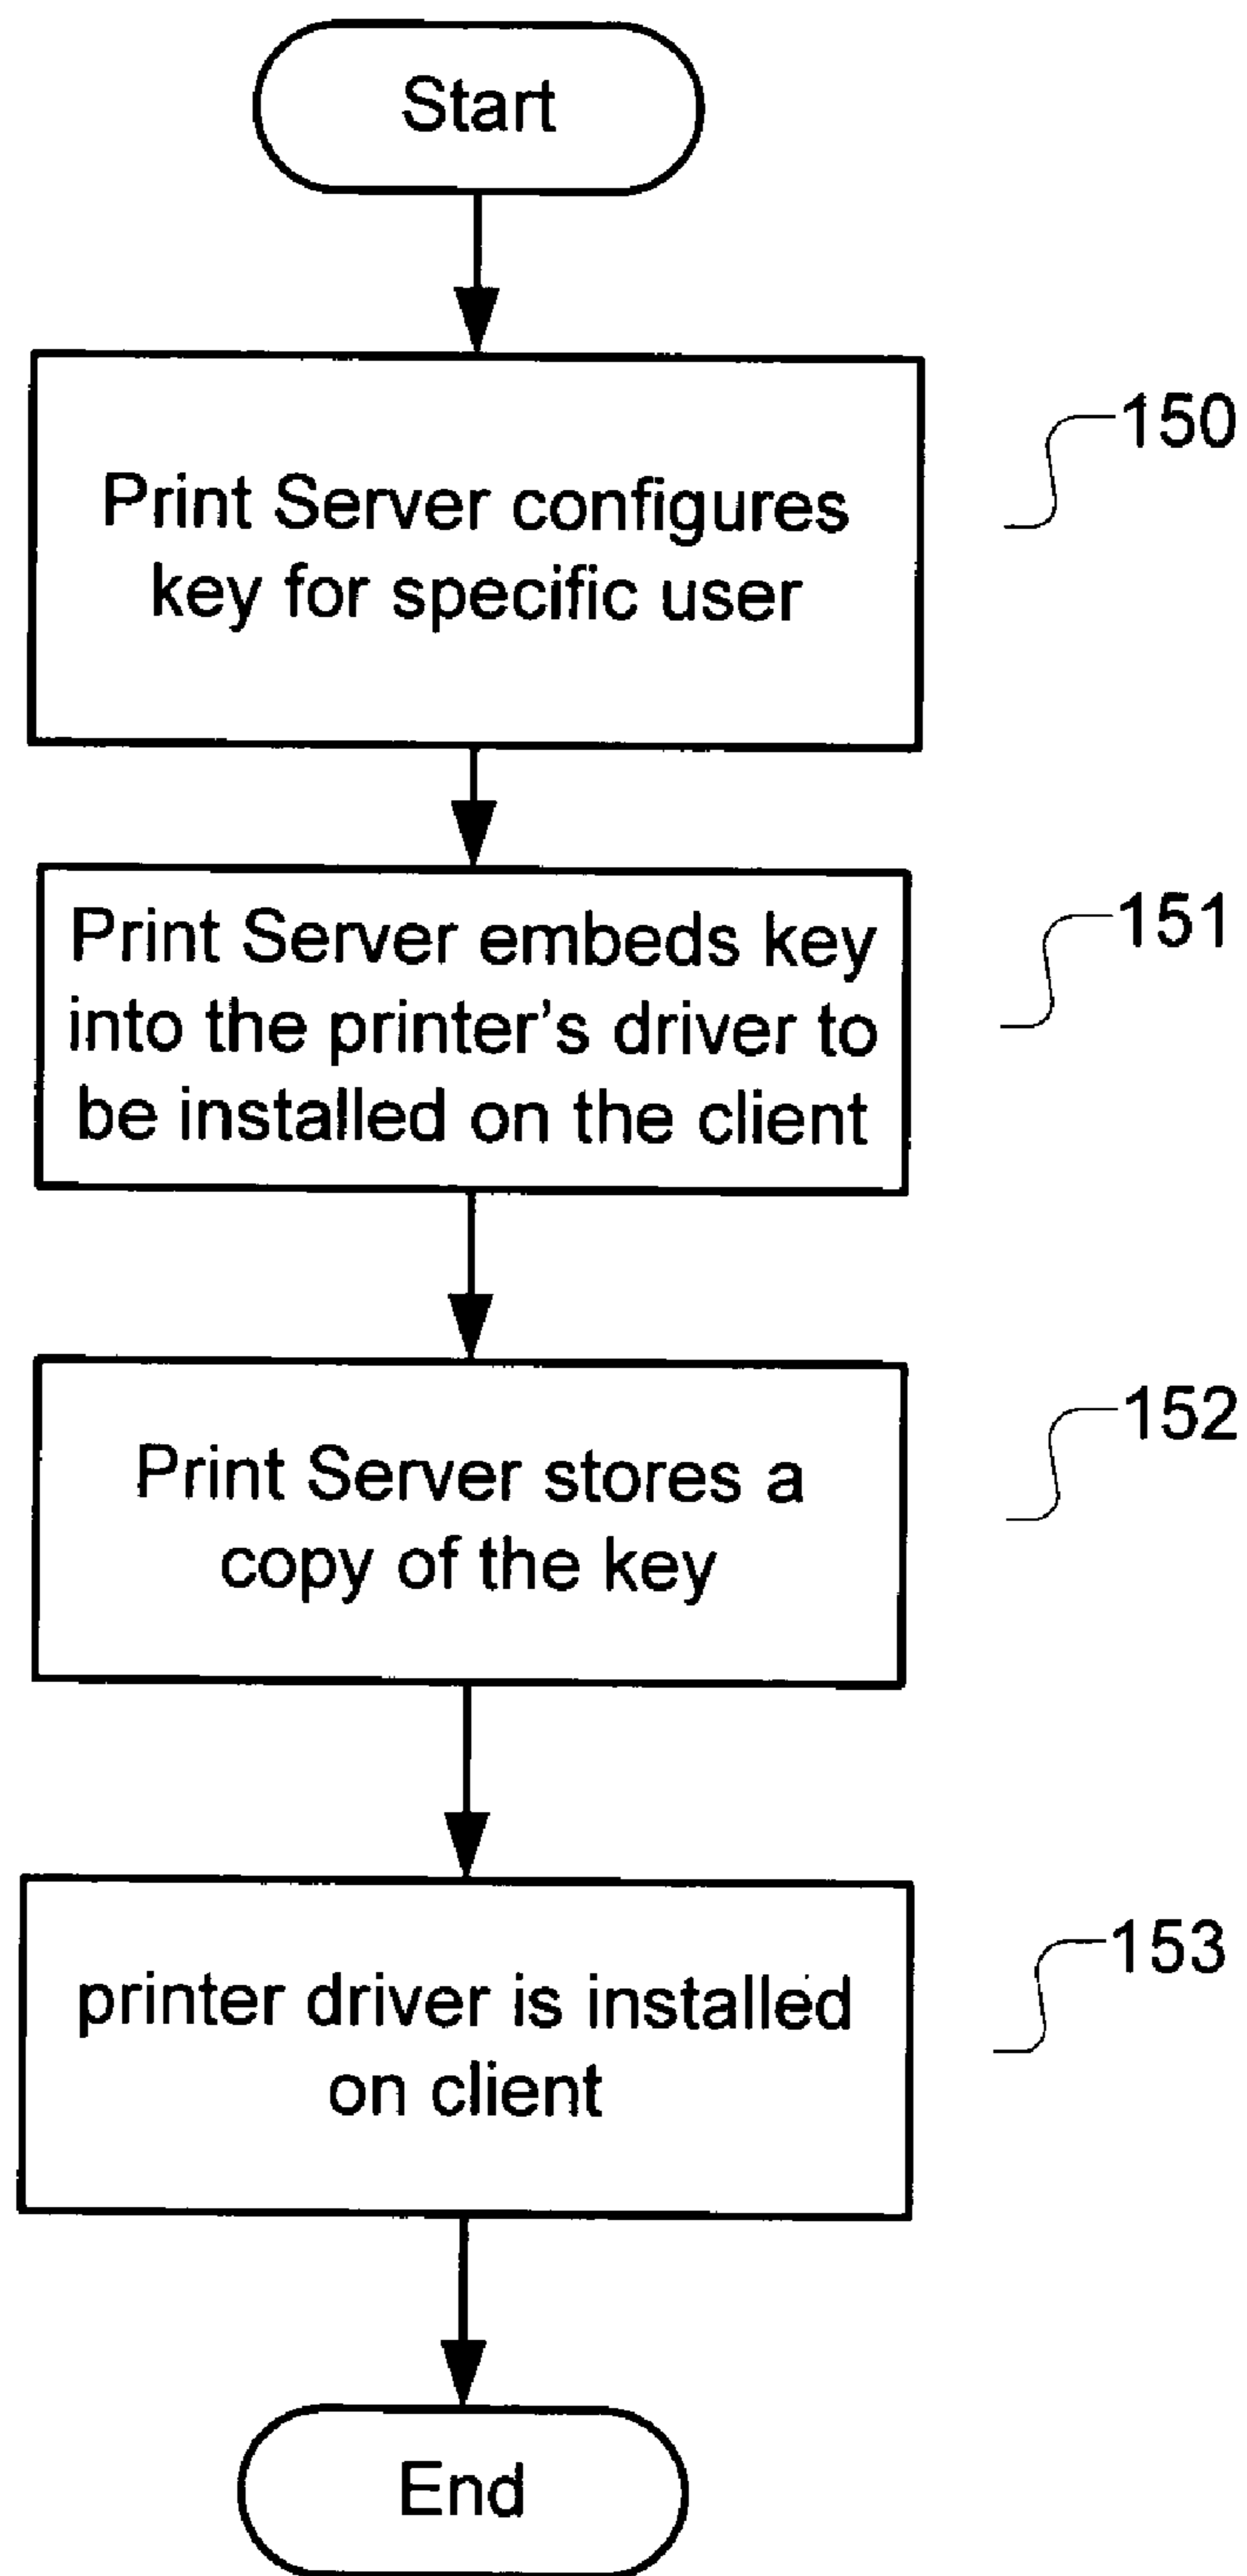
Start

Print Server configures key for specific user

150

Print Server embeds key into the printer's driver to be installed on the client

151

Print Server stores a copy of the key

152

printer driver is installed on client

153

End